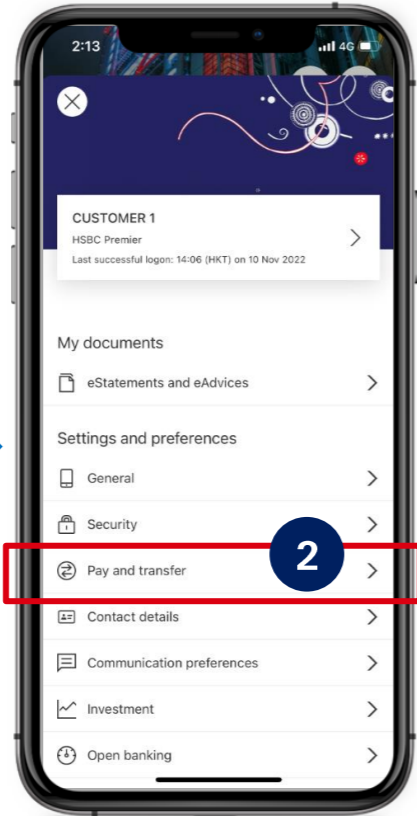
2:13

4G

CUSTOMER 1
HSBC Premier
Last successful logon: 14:06 (HKT) on 10 Nov 2022

My documents

eStatements and eAdvices

Settings and preferences

General

Security

Pay and transfer

2

Contact details

Communication preferences

Investment

Open banking